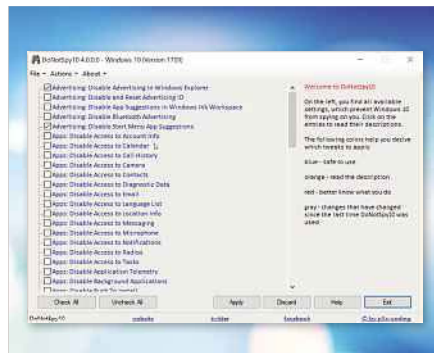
DoNotSpy10 4.0.0.0 - Windows 10 (Version 1709)

File ▾ Actions ▾ About ▾

Advertising: Disable Advertising in Windows Explorer
Advertising: Disable and Reset Advertising ID
Advertising: Disable App Suggestions in Windows Ink Workspace
Advertising: Disable Bluetooth Advertising
Advertising: Disable Start Menu App Suggestions
Apps: Disable Access to Account Info
Apps: Disable Access to Calendar
Apps: Disable Access to Call History
Apps: Disable Access to Camera
Apps: Disable Access to Contacts
Apps: Disable Access to Diagnostic Data
Apps: Disable Access to Email
Apps: Disable Access to Language List
Apps: Disable Access to Location Info
Apps: Disable Access to Messaging
Apps: Disable Access to Microphone
Apps: Disable Access to Notifications
Apps: Disable Access to Radios
Apps: Disable Access to Tasks
Apps: Disable Application Telemetry
Apps: Disable Background Applications
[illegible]

Welcome to DoNotSpy10

On the left, you find all available settings, which prevent Windows 10 from spying on you. Click on the entries to read their descriptions.

The following colors help you decive which tweaks to apply:

blue - Safe to use

orange - read the description

red - better know what you do

gray - changes that have changed since the last time DoNotSpy10 was used

Check All
Uncheck All
Apply
Discard
Help
Exit

DoNotSpy10
website
twitter
facebook
© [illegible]